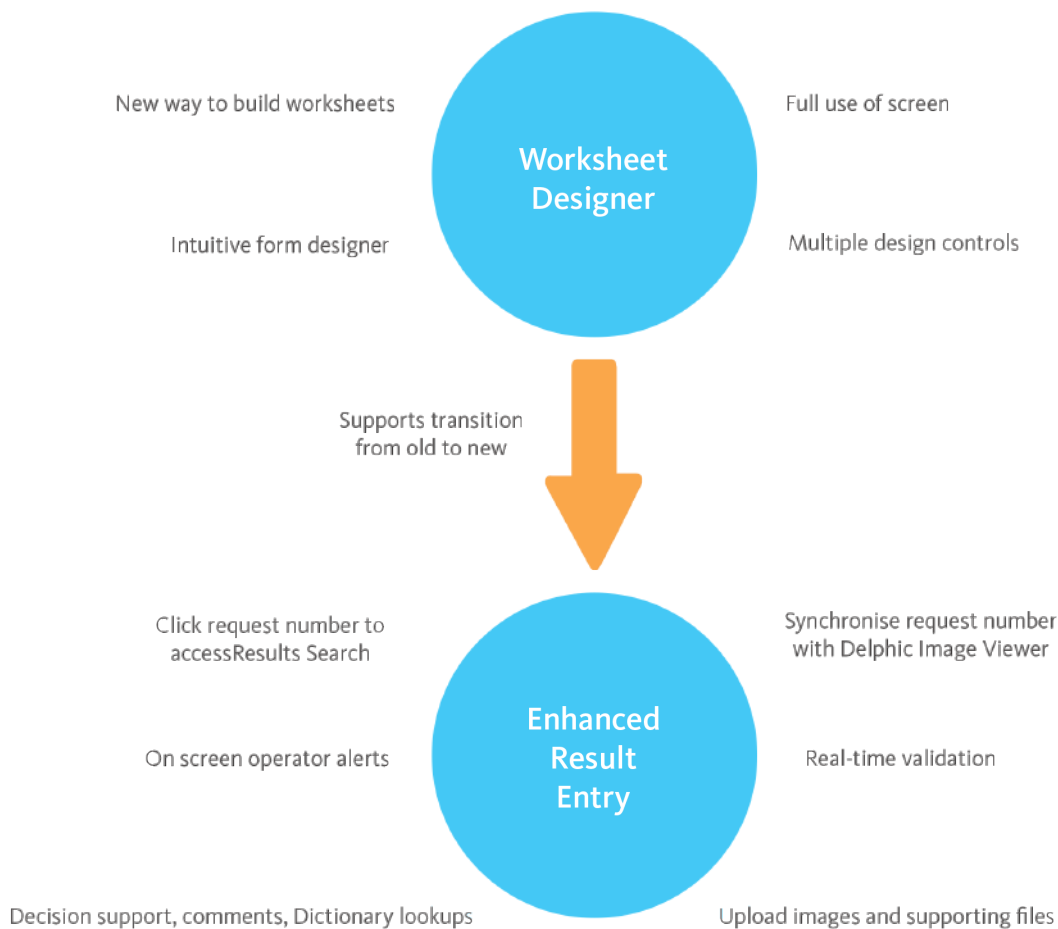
New way to build worksheets

Worksheet Designer

Full use of screen

Intuitive form designer

Multiple design controls

Supports transition from old to new

Click request number to accessResults Search

Synchronise request number with Delphic Image Viewer

Enhanced Result Entry

On screen operator alerts

Real-time validation

Decision support, comments, Dictionary lookups

Upload images and supporting files